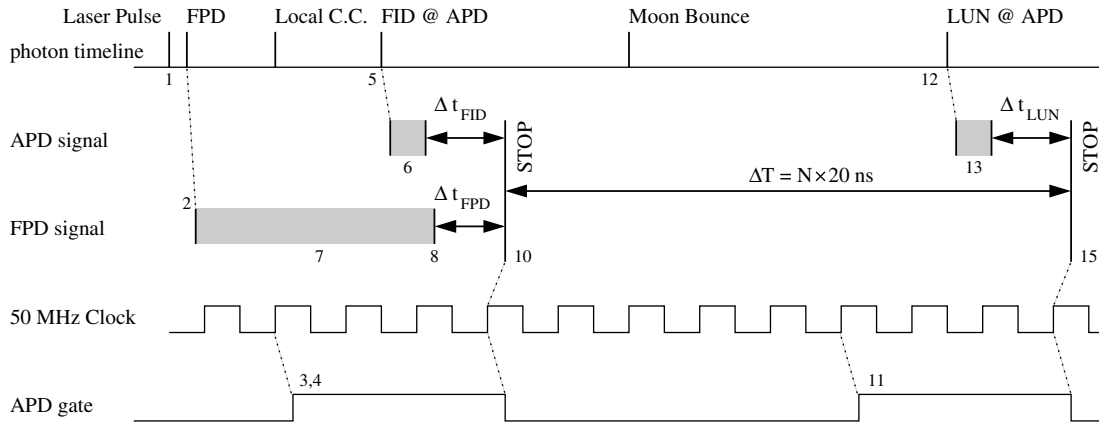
Laser Pulse FPD Local C.C. FID @ APD Moon Bounce LUN @ APD

photon timeline

1 5 12

APD signal

$\Delta t_{FID}$

6

STOP

$\Delta t_{LUN}$

13

STOP

$\Delta T = N \times 20$ ns

FPD signal

2

$\Delta t_{FPD}$

7 8 10 15

50 MHz Clock

APD gate

3,4 11